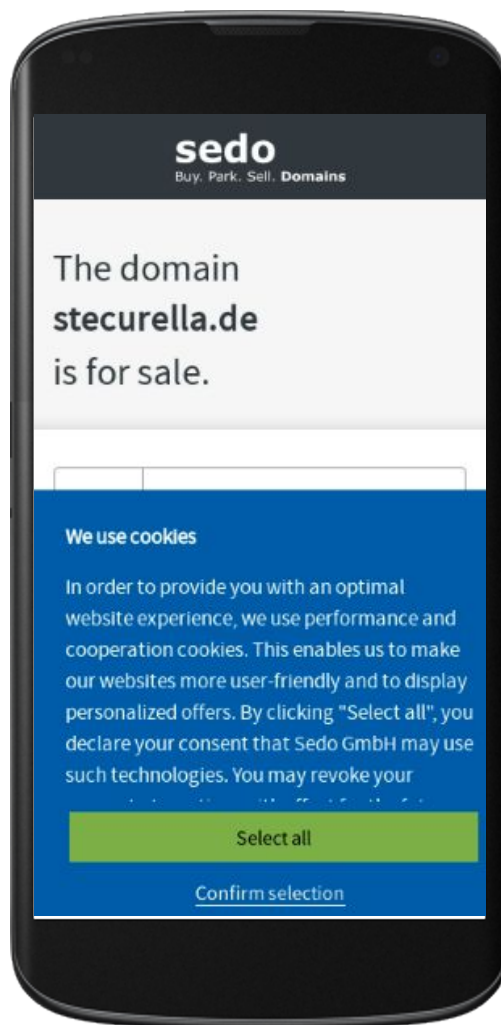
sedo
Buy. Park. Sell. Domains

The domain
stecurella.de
is for sale.

We use cookies

In order to provide you with an optimal website experience, we use performance and cooperation cookies. This enables us to make our websites more user-friendly and to display personalized offers. By clicking "Select all", you declare your consent that Sedo GmbH may use such technologies. You may revoke your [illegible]

Select all

Confirm selection